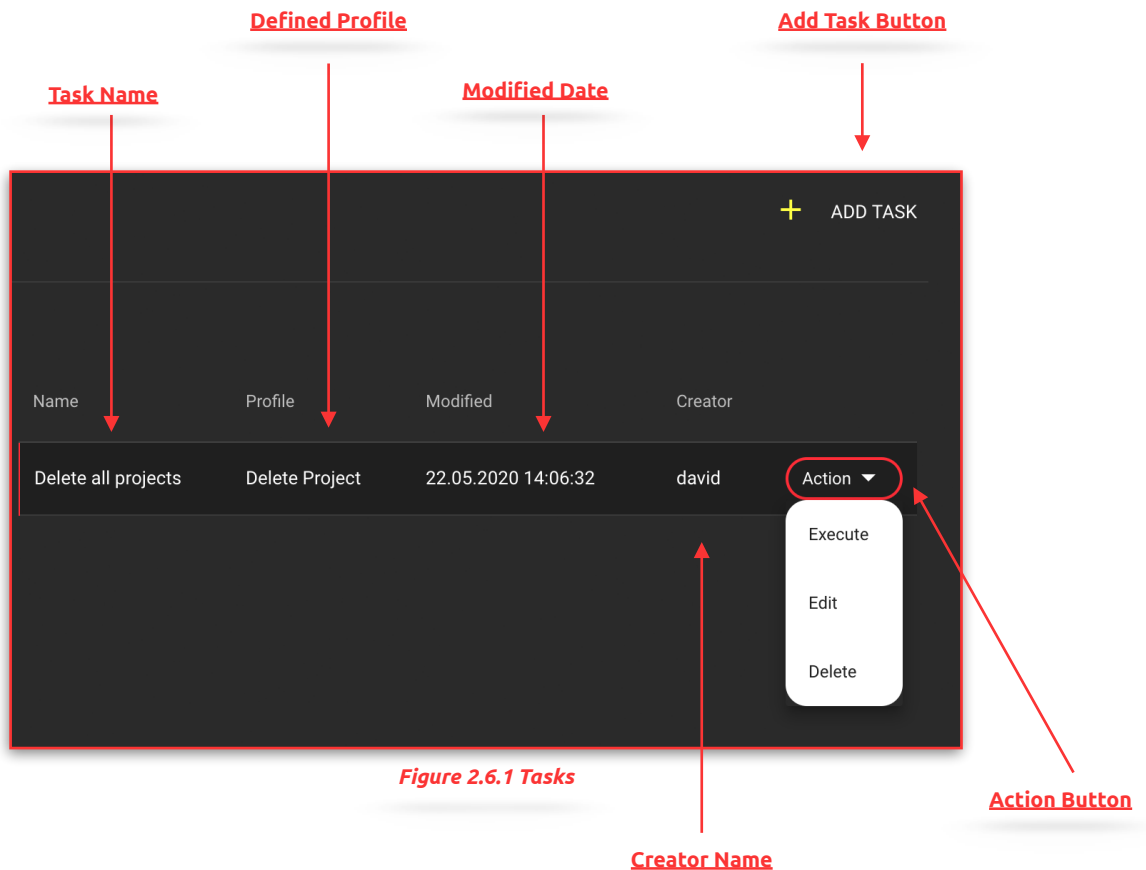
Defined Profile

Add Task Button

Task Name

Modified Date

+ ADD TASK

| Name | Profile | Modified | Creator | |
|---|---|---|---|---|
| Delete all projects | Delete Project | 22.05.2020 14:06:32 | david | Action |

Execute

Edit

Delete

Figure 2.6.1 Tasks

Action Button

Creator Name